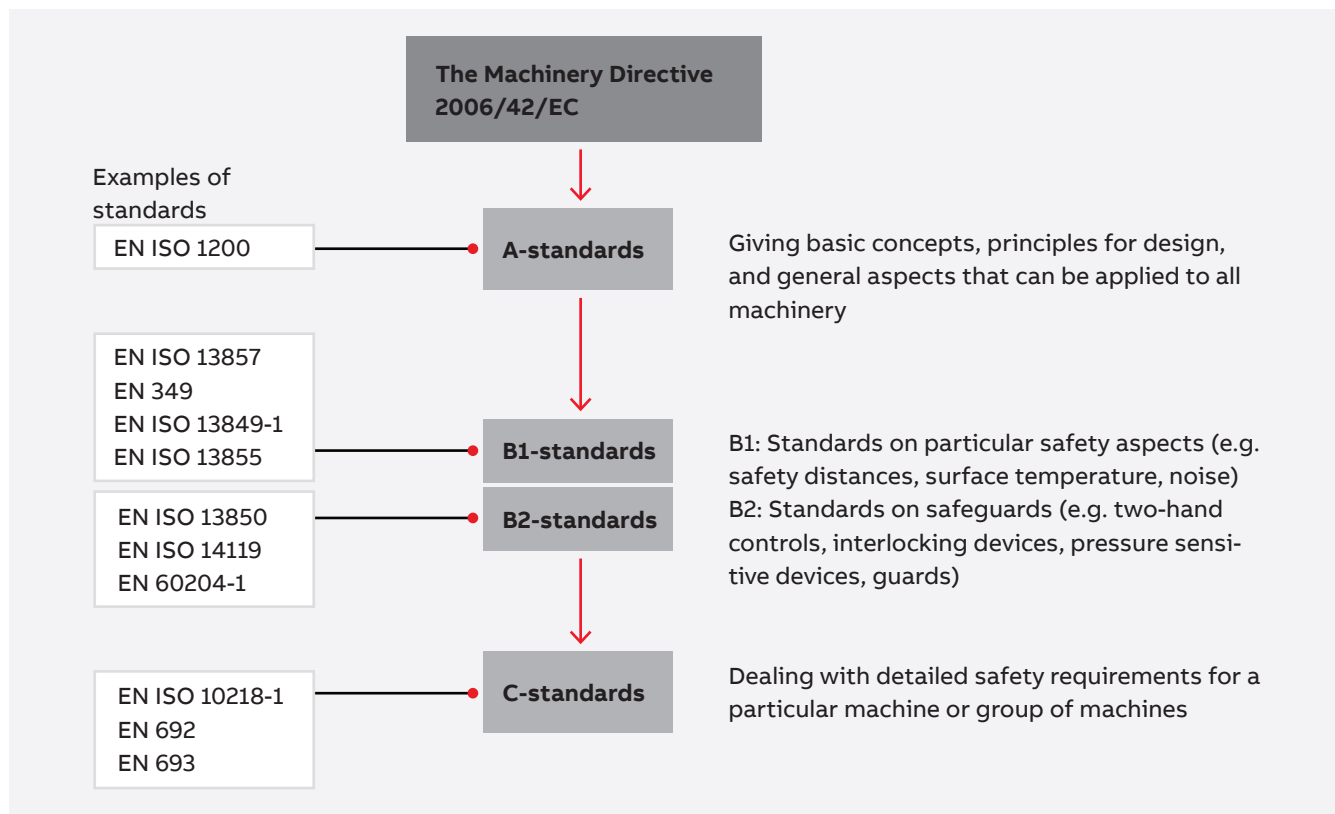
The Machinery Directive 2006/42/EC

Examples of standards

EN ISO 1200

A-standards

Giving basic concepts, principles for design, and general aspects that can be applied to all machinery

EN ISO 13857
EN 349
EN ISO 13849-1
EN ISO 13855

B1-standards

EN ISO 13850
EN ISO 14119
EN 60204-1

B2-standards

B1: Standards on particular safety aspects (e.g. safety distances, surface temperature, noise)
B2: Standards on safeguards (e.g. two-hand controls, interlocking devices, pressure sensitive devices, guards)

EN ISO 10218-1
EN 692
EN 693

C-standards

Dealing with detailed safety requirements for a particular machine or group of machines